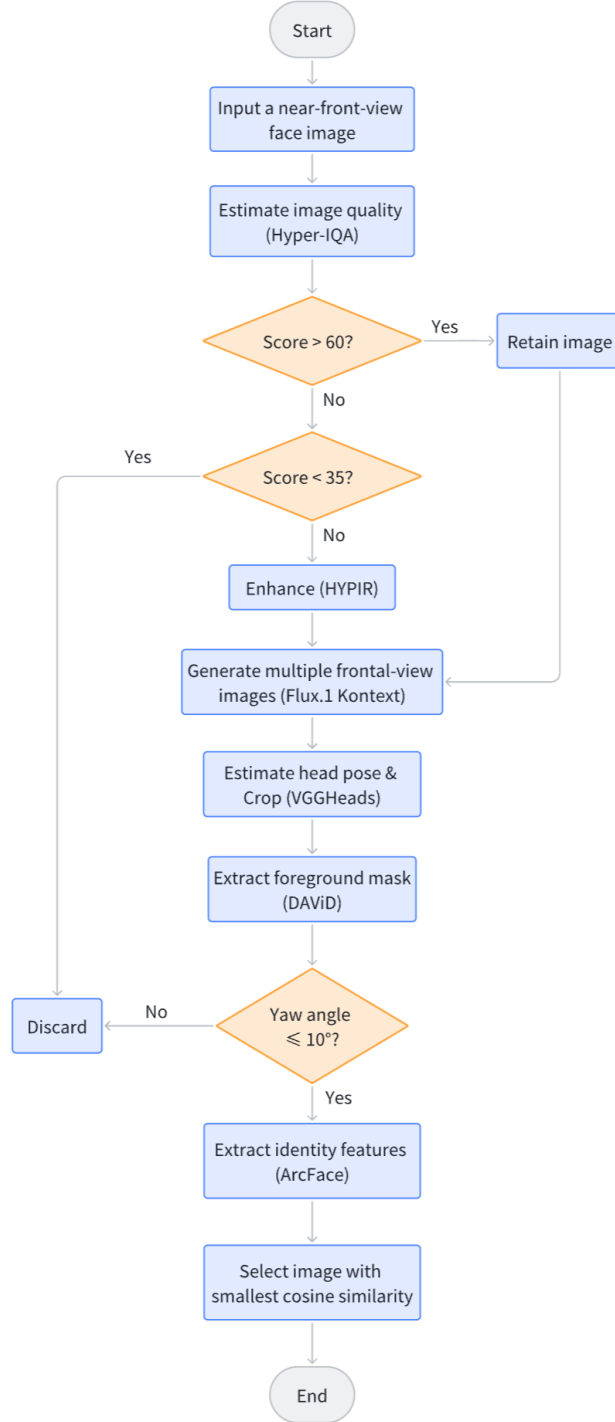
Start

Input a near-front-view face image

Estimate image quality (Hyper-IQA)

Score > 60?

Yes

Retain image

No

Yes

Score < 35?

No

Enhance (HYPIR)

Generate multiple frontal-view images (Flux.1 Kontext)

Estimate head pose & Crop (VGGHeads)

Extract foreground mask (DAViD)

Discard

No

Yaw angle $\leqslant 10°$?

Yes

Extract identity features (ArcFace)

Select image with smallest cosine similarity

End